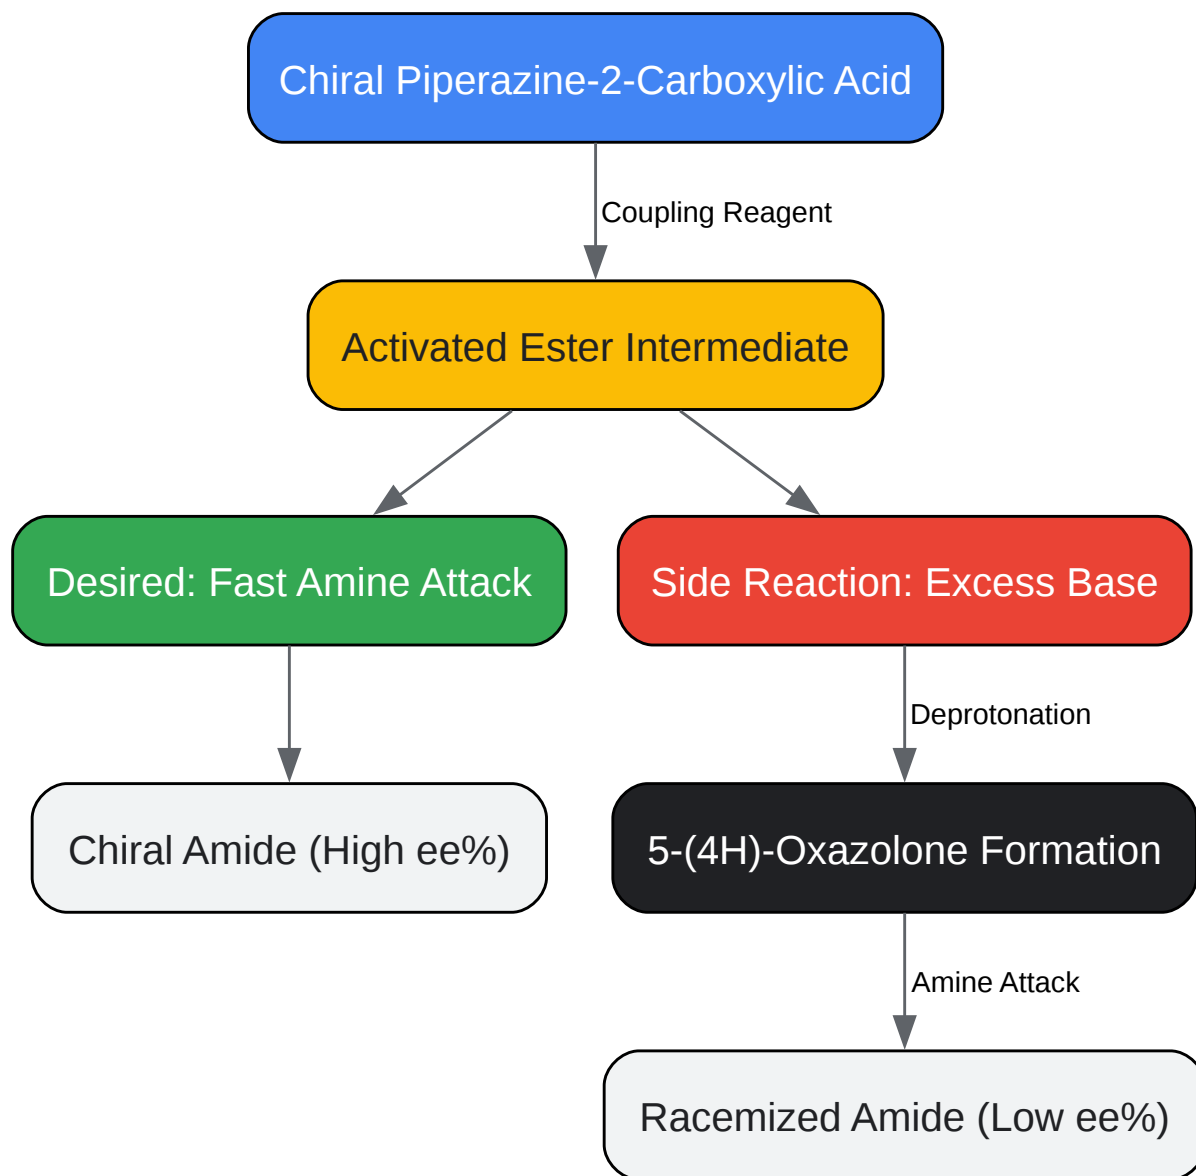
Chiral Piperazine-2-Carboxylic Acid

Coupling Reagent

Activated Ester Intermediate

Desired: Fast Amine Attack

Side Reaction: Excess Base

Chiral Amide (High ee%)

Deprotonation

5-(4H)-Oxazolone Formation

Amine Attack

Racemized Amide (Low ee%)